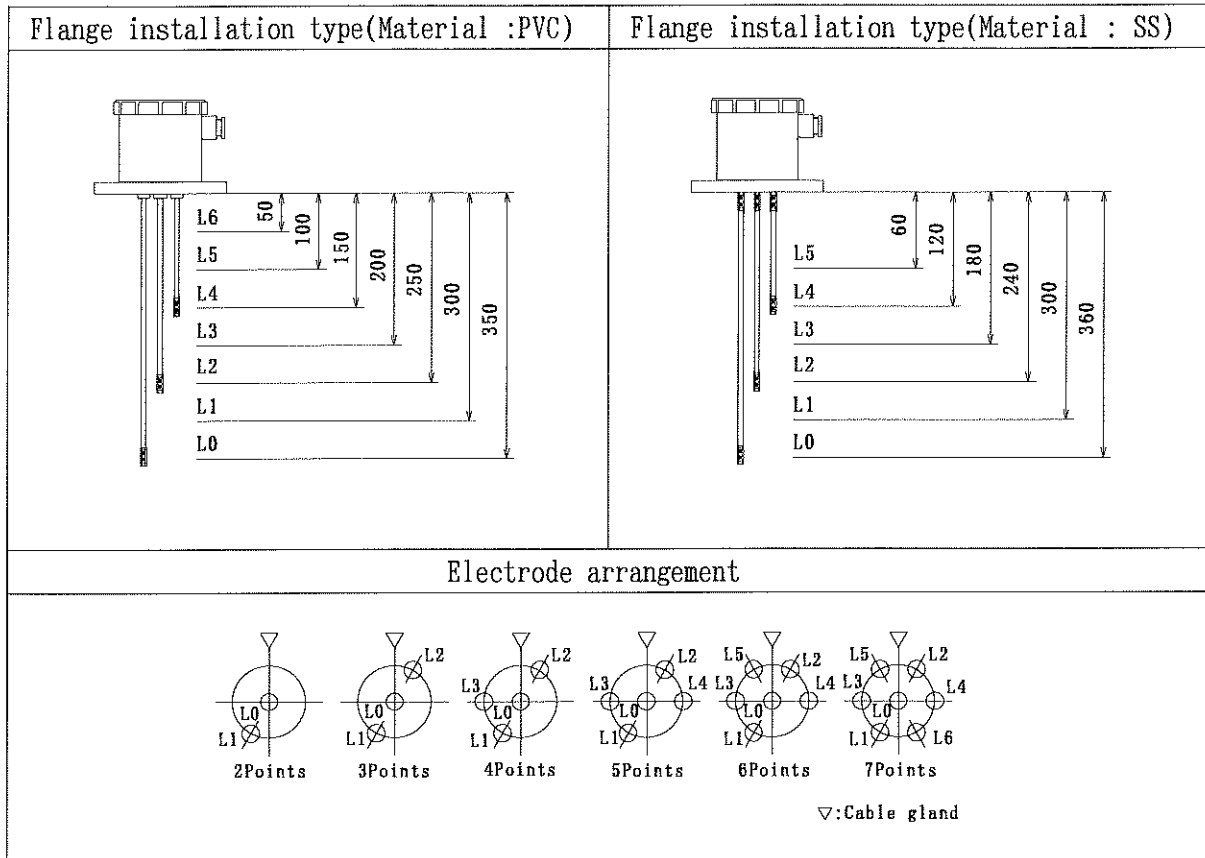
| Flange installation type(Material :PVC) | Flange installation type(Material : SS) |
|---|---|
| L6 50 L5 100 L4 150 L3 200 L2 250 L1 300 L0 350 | L5 60 L4 120 L3 180 L2 240 L1 300 L0 360 |

Electrode arrangement

L0 L1
2Points

L2 L0 L1
3Points

L2 L3 L0 L1
4Points

L2 L3 L4 L0 L1
5Points

L5 L2 L3 L4 L0 L1
6Points

L5 L2 L3 L4 L0 L1 L6
7Points

▽:Cable gland